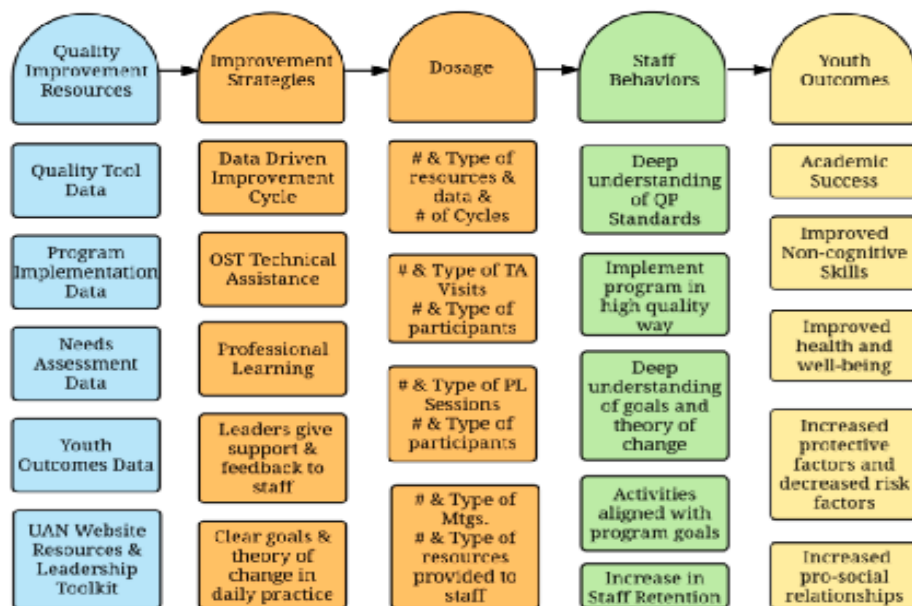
Quality Improvement Resources

Quality Tool Data

Program Implementation Data

Needs Assessment Data

Youth Outcomes Data

UAN Website Resources & Leadership Toolkit

Improvement Strategies

Data Driven Improvement Cycle

OST Technical Assistance

Professional Learning

Leaders give support & feedback to staff

Clear goals & theory of change in daily practice

Dosage

# & Type of resources & data & # of Cycles

# & Type of TA Visits # & Type of participants

# & Type of PL Sessions # & Type of participants

# & Type of Mtgs. # & Type of resources provided to staff

Staff Behaviors

Deep understanding of QP Standards

Implement program in high quality way

Deep understanding of goals and theory of change

Activities aligned with program goals

Increase in Staff Retention

Youth Outcomes

Academic Success

Improved Non-cognitive Skills

Improved health and well-being

Increased protective factors and decreased risk factors

Increased pro-social relationships